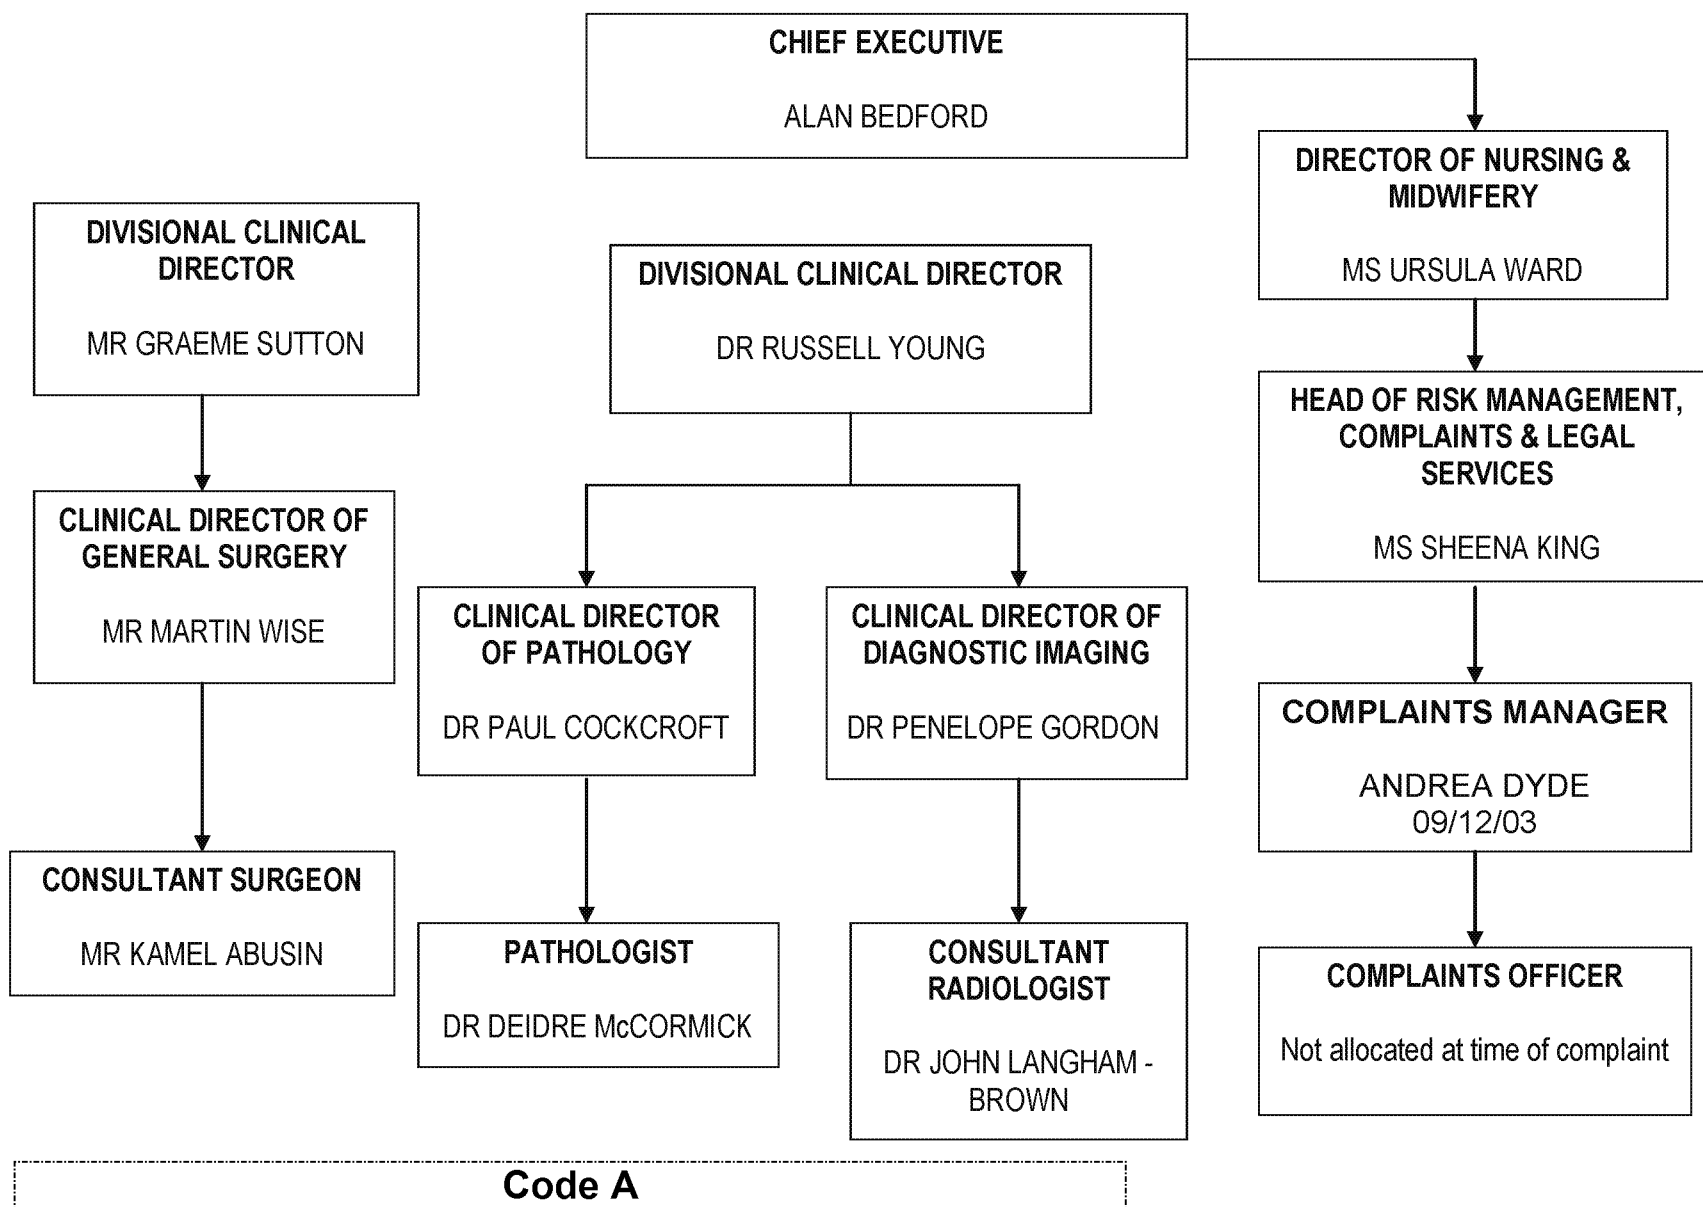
CHIEF EXECUTIVE

ALAN BEDFORD

DIRECTOR OF NURSING & MIDWIFERY

MS URSULA WARD

DIVISIONAL CLINICAL DIRECTOR

MR GRAEME SUTTON

DIVISIONAL CLINICAL DIRECTOR

DR RUSSELL YOUNG

HEAD OF RISK MANAGEMENT, COMPLAINTS & LEGAL SERVICES

MS SHEENA KING

CLINICAL DIRECTOR OF GENERAL SURGERY

MR MARTIN WISE

CLINICAL DIRECTOR OF PATHOLOGY

DR PAUL COCKCROFT

CLINICAL DIRECTOR OF DIAGNOSTIC IMAGING

DR PENELOPE GORDON

COMPLAINTS MANAGER

ANDREA DYDE
09/12/03

CONSULTANT SURGEON

MR KAMEL ABUSIN

PATHOLOGIST

DR DEIDRE McCORMICK

CONSULTANT RADIOLOGIST

DR JOHN LANGHAM - BROWN

COMPLAINTS OFFICER

Not allocated at time of complaint

Code A